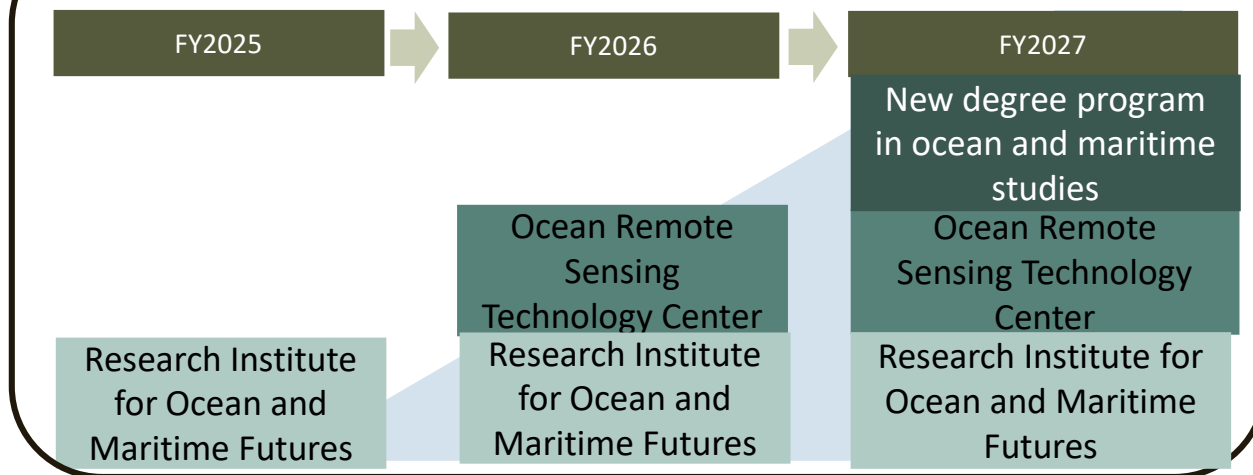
FY2025

FY2026

FY2027

New degree program in ocean and maritime studies

Ocean Remote Sensing Technology Center

Ocean Remote Sensing Technology Center

Research Institute for Ocean and Maritime Futures

Research Institute for Ocean and Maritime Futures

Research Institute for Ocean and Maritime Futures